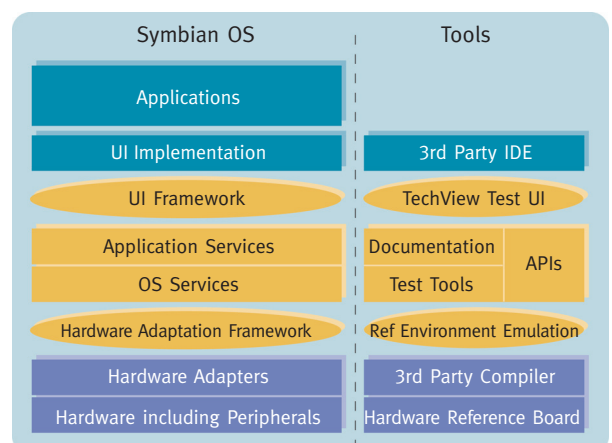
Symbian OS

Tools

Applications

UI Implementation

3rd Party IDE

UI Framework

TechView Test UI

Application Services

OS Services

Documentation

Test Tools

APIs

Hardware Adaptation Framework

Ref Environment Emulation

Hardware Adapters

3rd Party Compiler

Hardware including Peripherals

Hardware Reference Board